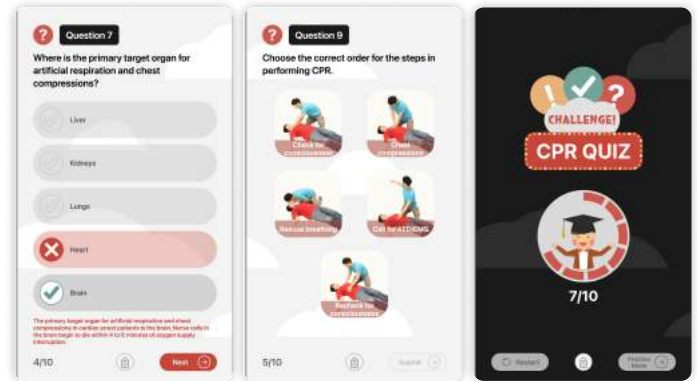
?
Question 7
Where is the primary target organ for artificial respiration and chest compressions?

Liver

Kidneys

Lungs

Heart

Brain

The primary target organ for artificial respiration and chest compressions in cardiac arrest patients is the brain. Nerve cells in the brain begin to die within 4 to 6 minutes of oxygen supply interruption.

4/10
Next

?
Question 9
Choose the correct order for the steps in performing CPR.

Check for consciousness
Chest compressions
Rescue breathing
Call for AED/EMS
Recheck for consciousness

5/10
Submit

CHALLENGE!
CPR QUIZ
7/10
Restart
Previous Menu